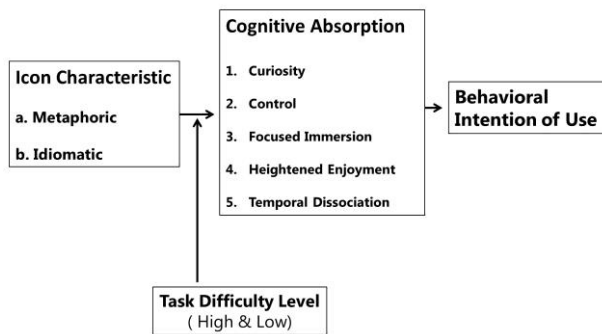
Icon Characteristic

a. Metaphoric

b. Idiomatic

Cognitive Absorption

1. Curiosity

2. Control

3. Focused Immersion

4. Heightened Enjoyment

5. Temporal Dissociation

Behavioral Intention of Use

Task Difficulty Level
( High & Low)